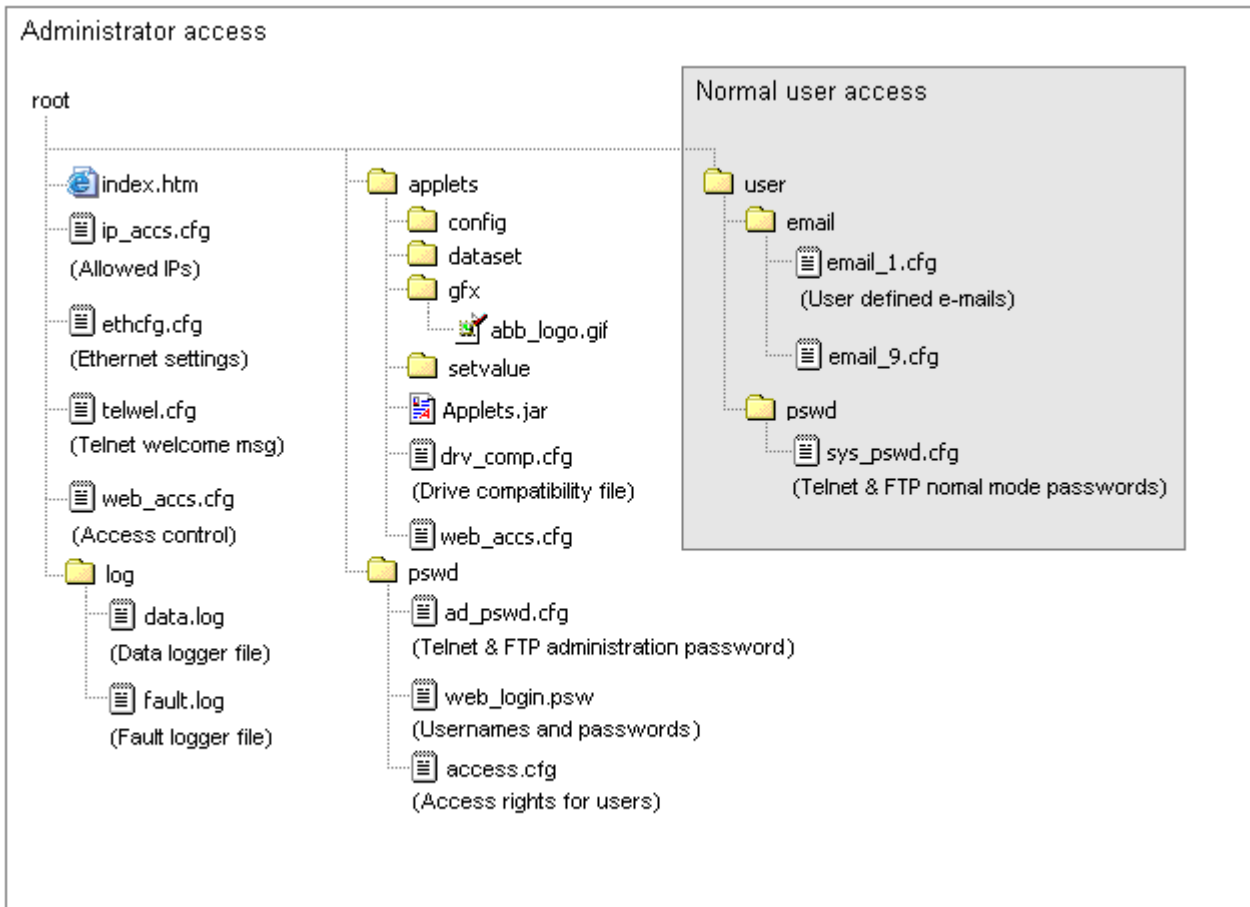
Administrator access

root

index.htm
ip_accs.cfg
(Allowed IPs)
ethcfg.cfg
(Ethernet settings)
telwel.cfg
(Telnet welcome msg)
web_accs.cfg
(Access control)
log
data.log
(Data logger file)
fault.log
(Fault logger file)

applets
config
dataset
gfx
abb_logo.gif
setvalue
Applets.jar
drv_comp.cfg
(Drive compatibility file)
web_accs.cfg
pswd
ad_pswd.cfg
(Telnet & FTP administration password)
web_login.psw
(Usernames and passwords)
access.cfg
(Access rights for users)

Normal user access

user
email
email_1.cfg
(User defined e-mails)
email_9.cfg
pswd
sys_pswd.cfg
(Telnet & FTP nomal mode passwords)